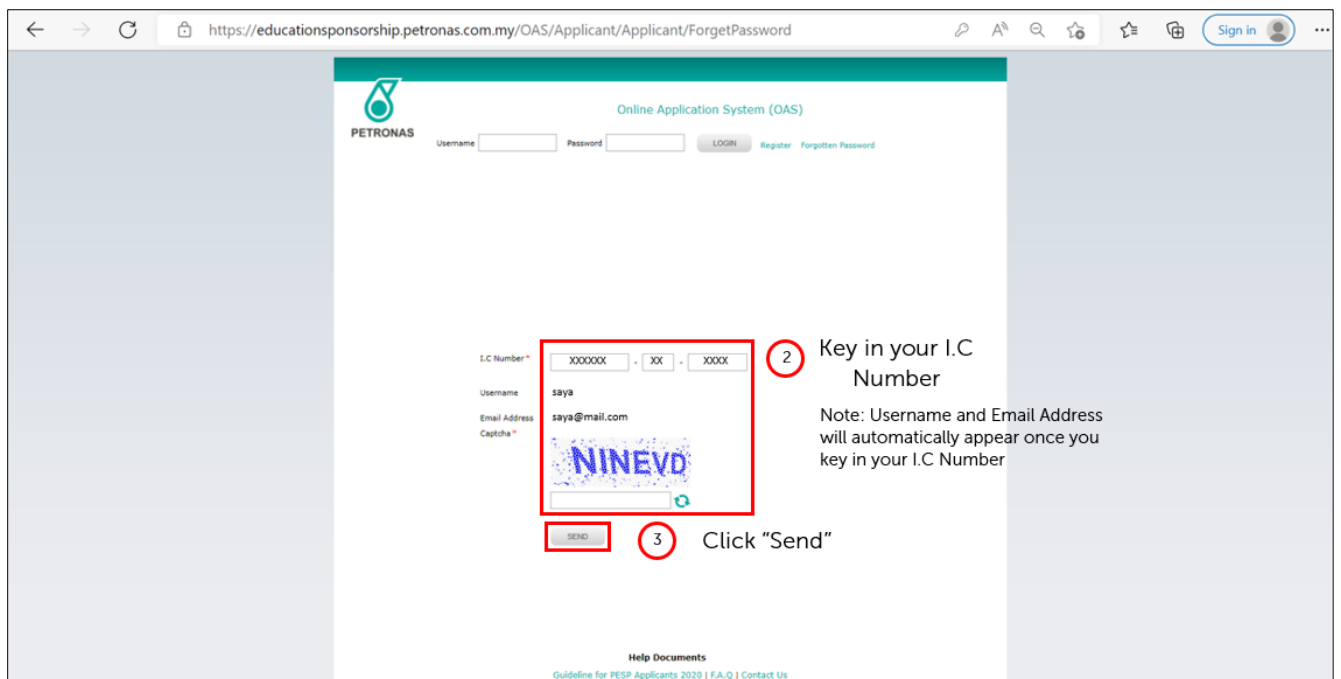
https://educationsponsorship.petronas.com.my/OAS/Applicant/Applicant/ForgetPassword

Sign in

PETRONAS

Online Application System (OAS)

Username Password LOGIN Register Forgotten Password

I.C Number * XXXXXX - XX - XXXX

Username saya

Email Address saya@mail.com

Captcha *

NINEVD

SEND

2 Key in your I.C Number

Note: Username and Email Address will automatically appear once you key in your I.C Number

3 Click "Send"

Help Documents

Guideline for PESP Applicants 2020 | F.A.Q | Contact Us